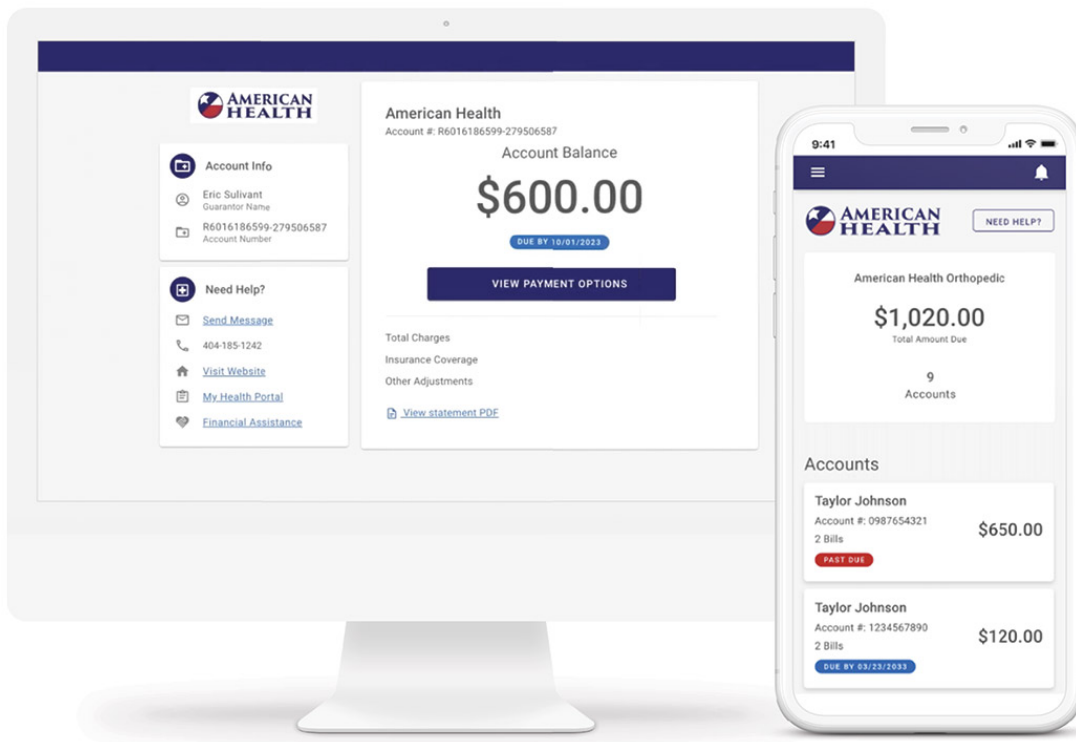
AMERICAN HEALTH

Account Info

Eric Sulivant
Guarantor Name

R6016186599-279506587
Account Number

Need Help?

Send Message

404-185-1242

Visit Website

My Health Portal

Financial Assistance

American Health
Account #: R6016186599-279506587

Account Balance

$600.00

DUE BY 10/01/2023

VIEW PAYMENT OPTIONS

Total Charges

Insurance Coverage

Other Adjustments

View statement PDF

9:41

AMERICAN HEALTH

NEED HELP?

American Health Orthopedic

$1,020.00
Total Amount Due

9
Accounts

Accounts

Taylor Johnson
Account #: 0987654321
2 Bills
PAST DUE
$650.00

Taylor Johnson
Account #: 1234567890
2 Bills
DUE BY 03/23/2033
$120.00